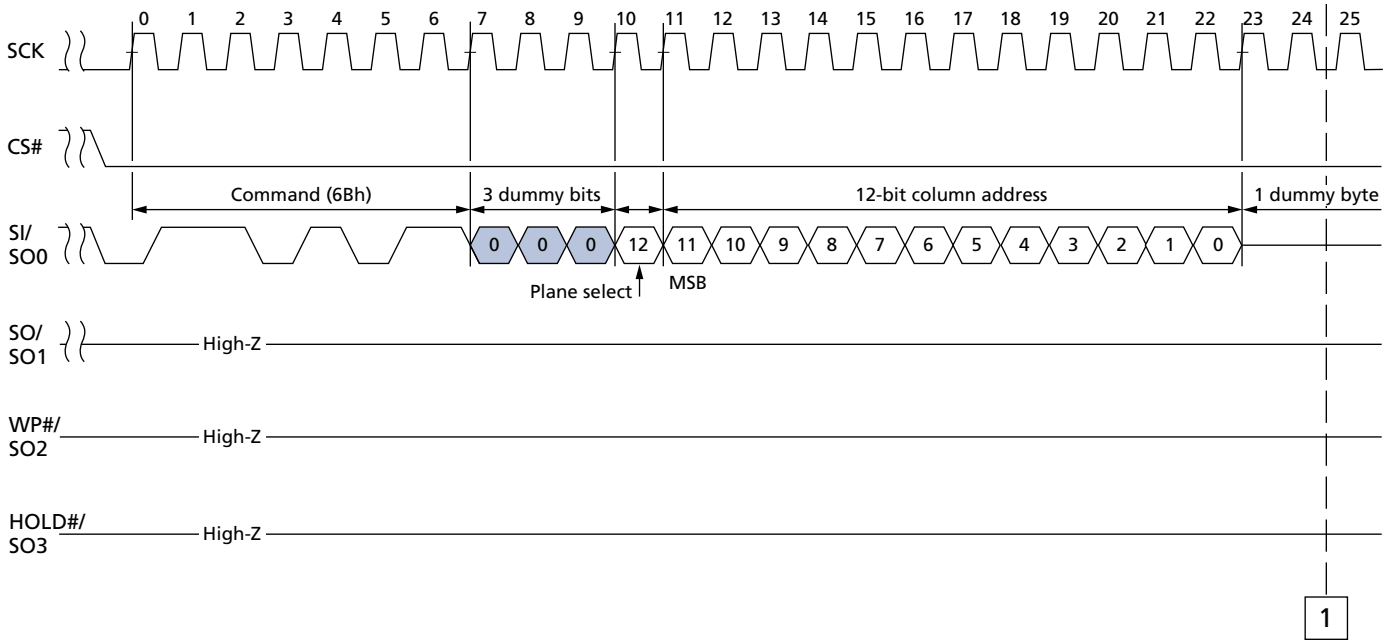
0 1 2 3 4 5 6 7 8 9 10 11 12 13 14 15 16 17 18 19 20 21 22 23 24 25

SCK

CS#

Command (6Bh)

3 dummy bits

12-bit column address

1 dummy byte

SI/ SO0

0 0 0 12 11 10 9 8 7 6 5 4 3 2 1 0

Plane select

MSB

SO/ SO1

High-Z

WP#/ SO2

High-Z

HOLD#/ SO3

High-Z

1